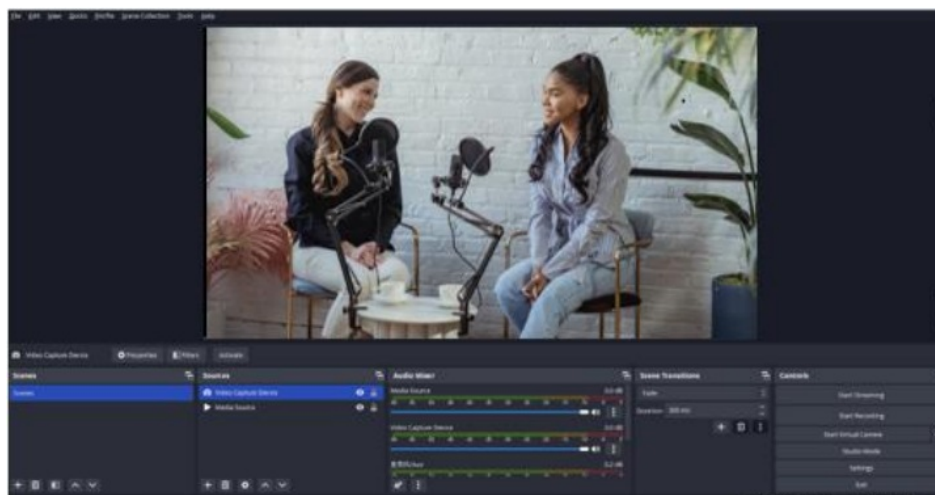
File Edit View Docks Profile Scene Collection Tools Help

Video Capture Device Properties Filters Activate

Scenes
Scenes

Sources
Video Capture Device
Media Source

Audio Mixer
Media Source
Video Capture Device
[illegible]

Scene Transitions
Fade
Duration 300 ms

Controls
Start Streaming
Start Recording
Start Virtual Camera
Studio Mode
Settings
Exit